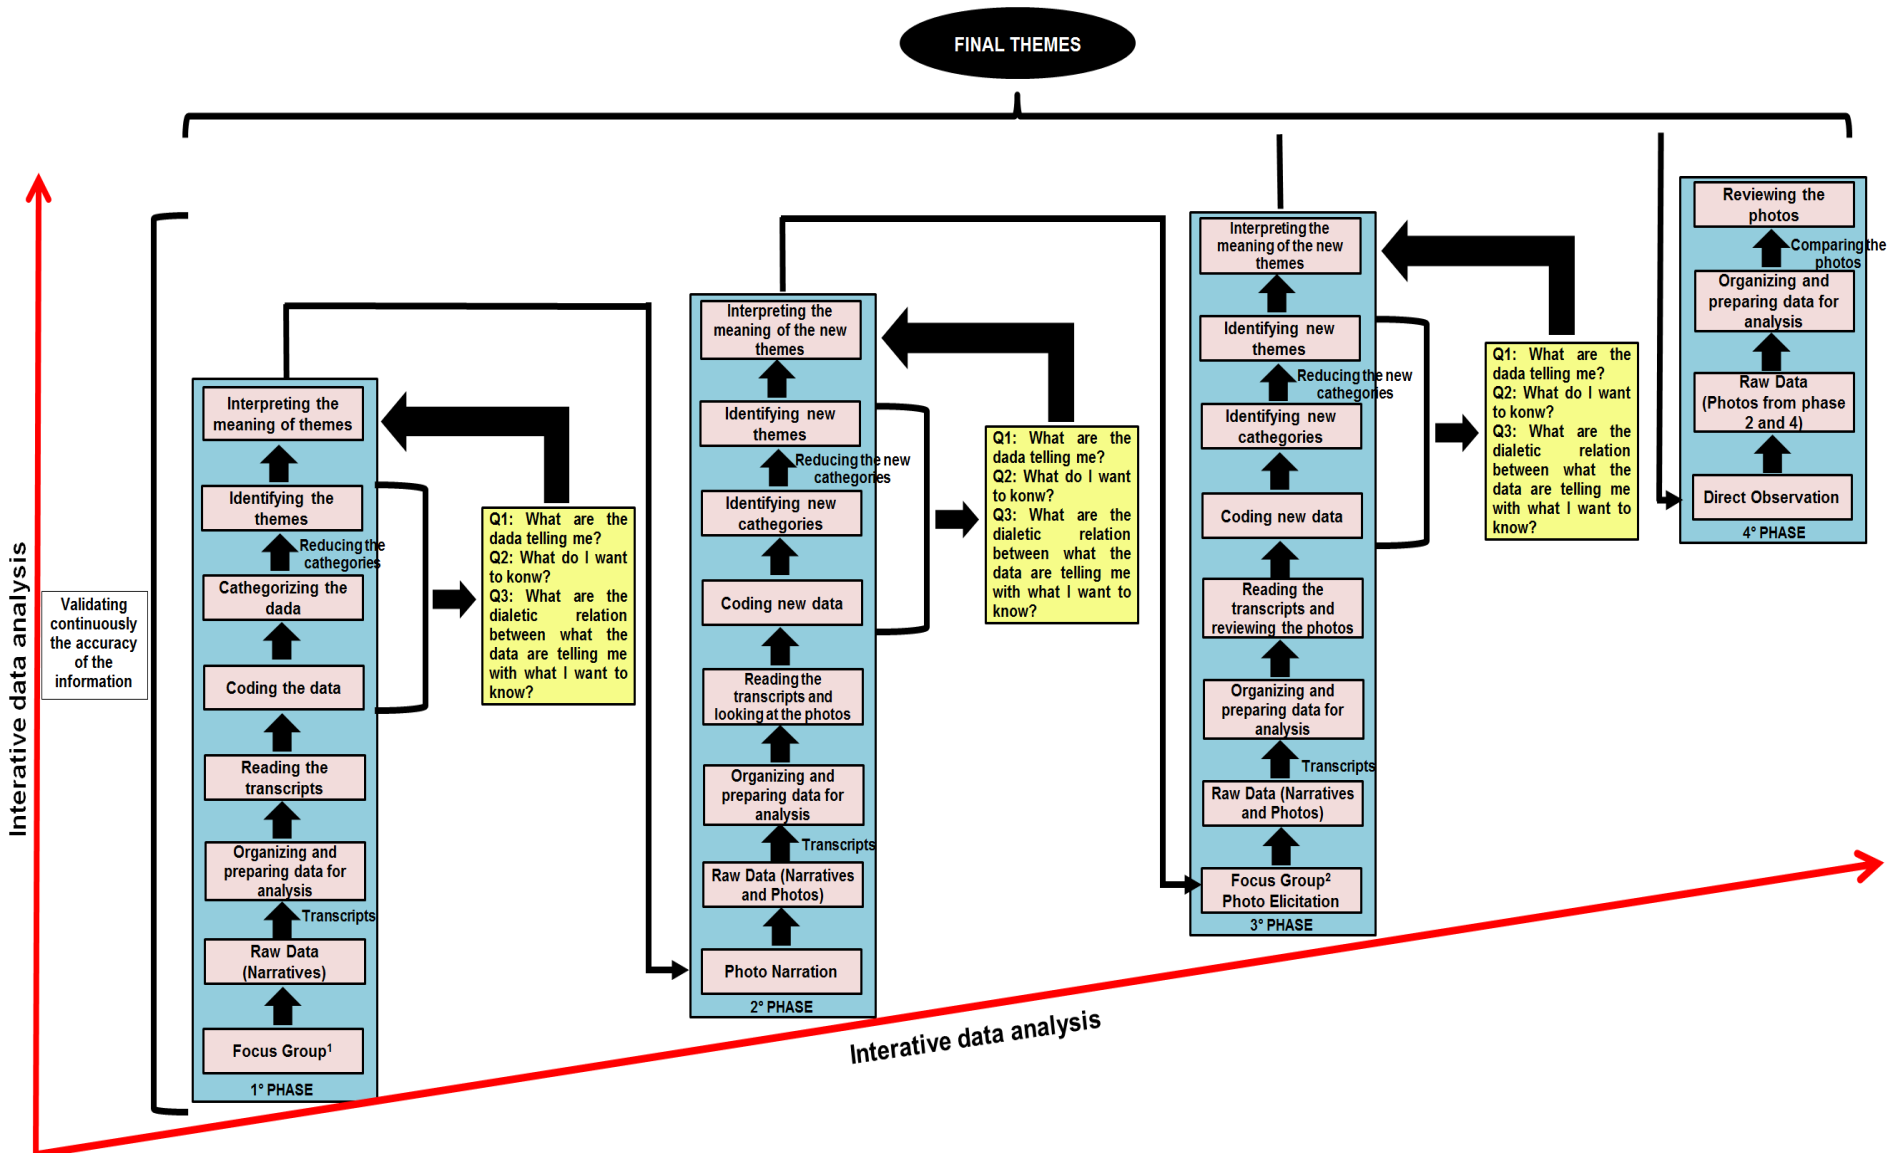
FINAL THEMES

Interative data analysis

Validating continuously the accuracy of the information

Interpreting the meaning of themes

Identifying the themes

Reducing the cathegories

Cathegorizing the dada

Coding the data

Reading the transcripts

Organizing and preparing data for analysis

Transcripts

Raw Data (Narratives)

Focus Group$^1$

1° PHASE

Q1: What are the dada telling me? Q2: What do I want to konw? Q3: What are the dialetic relation between what the data are telling me with what I want to know?

Interpreting the meaning of the new themes

Identifying new themes

Reducing the new cathegories

Identifying new cathegories

Coding new data

Reading the transcripts and looking at the photos

Organizing and preparing data for analysis

Transcripts

Raw Data (Narratives and Photos)

Photo Narration

2° PHASE

Q1: What are the dada telling me? Q2: What do I want to konw? Q3: What are the dialetic relation between what the data are telling me with what I want to know?

Interpreting the meaning of the new themes

Identifying new themes

Reducing the new cathegories

Identifying new cathegories

Coding new data

Reading the transcripts and reviewing the photos

Organizing and preparing data for analysis

Transcripts

Raw Data (Narratives and Photos)

Focus Group$^2$ Photo Elicitation

3° PHASE

Q1: What are the dada telling me? Q2: What do I want to konw? Q3: What are the dialetic relation between what the data are telling me with what I want to know?

Reviewing the photos

Comparing the photos

Organizing and preparing data for analysis

Raw Data (Photos from phase 2 and 4)

Direct Observation

4° PHASE

Interative data analysis